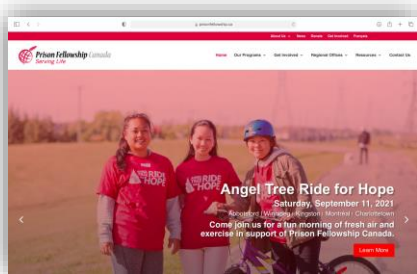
prisonfellowship.ca

About Us News Donate Get Involved Français

Prison Fellowship Canada
Serving Life

Home Our Programs Get Involved Regional Offices Resources Contact Us

RIDE HOPE

RIDE HOPE

Angel Tree Ride for Hope
Saturday, September 11, 2021
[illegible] | Winnipeg | Kingston | Montréal | Charlottetown
Come join us for a fun morning of fresh air and exercise in support of Prison Fellowship Canada.

Learn More